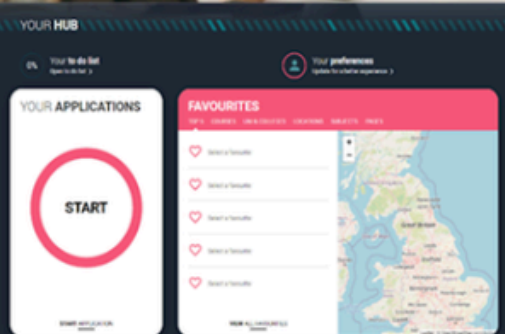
YOUR HUB

0% Your to do list
Open to do list >

Your preferences
Update for a better experience >

YOUR APPLICATIONS

START

START APPLICATION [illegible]

FAVOURITES

TOP 5 COURSES UNI & COLLEGES LOCATIONS SUBJECTS PAGES

Select a favourite

Select a favourite

Select a favourite

Select a favourite

Select a favourite

VIEW ALL FAVOURITES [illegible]

+
−